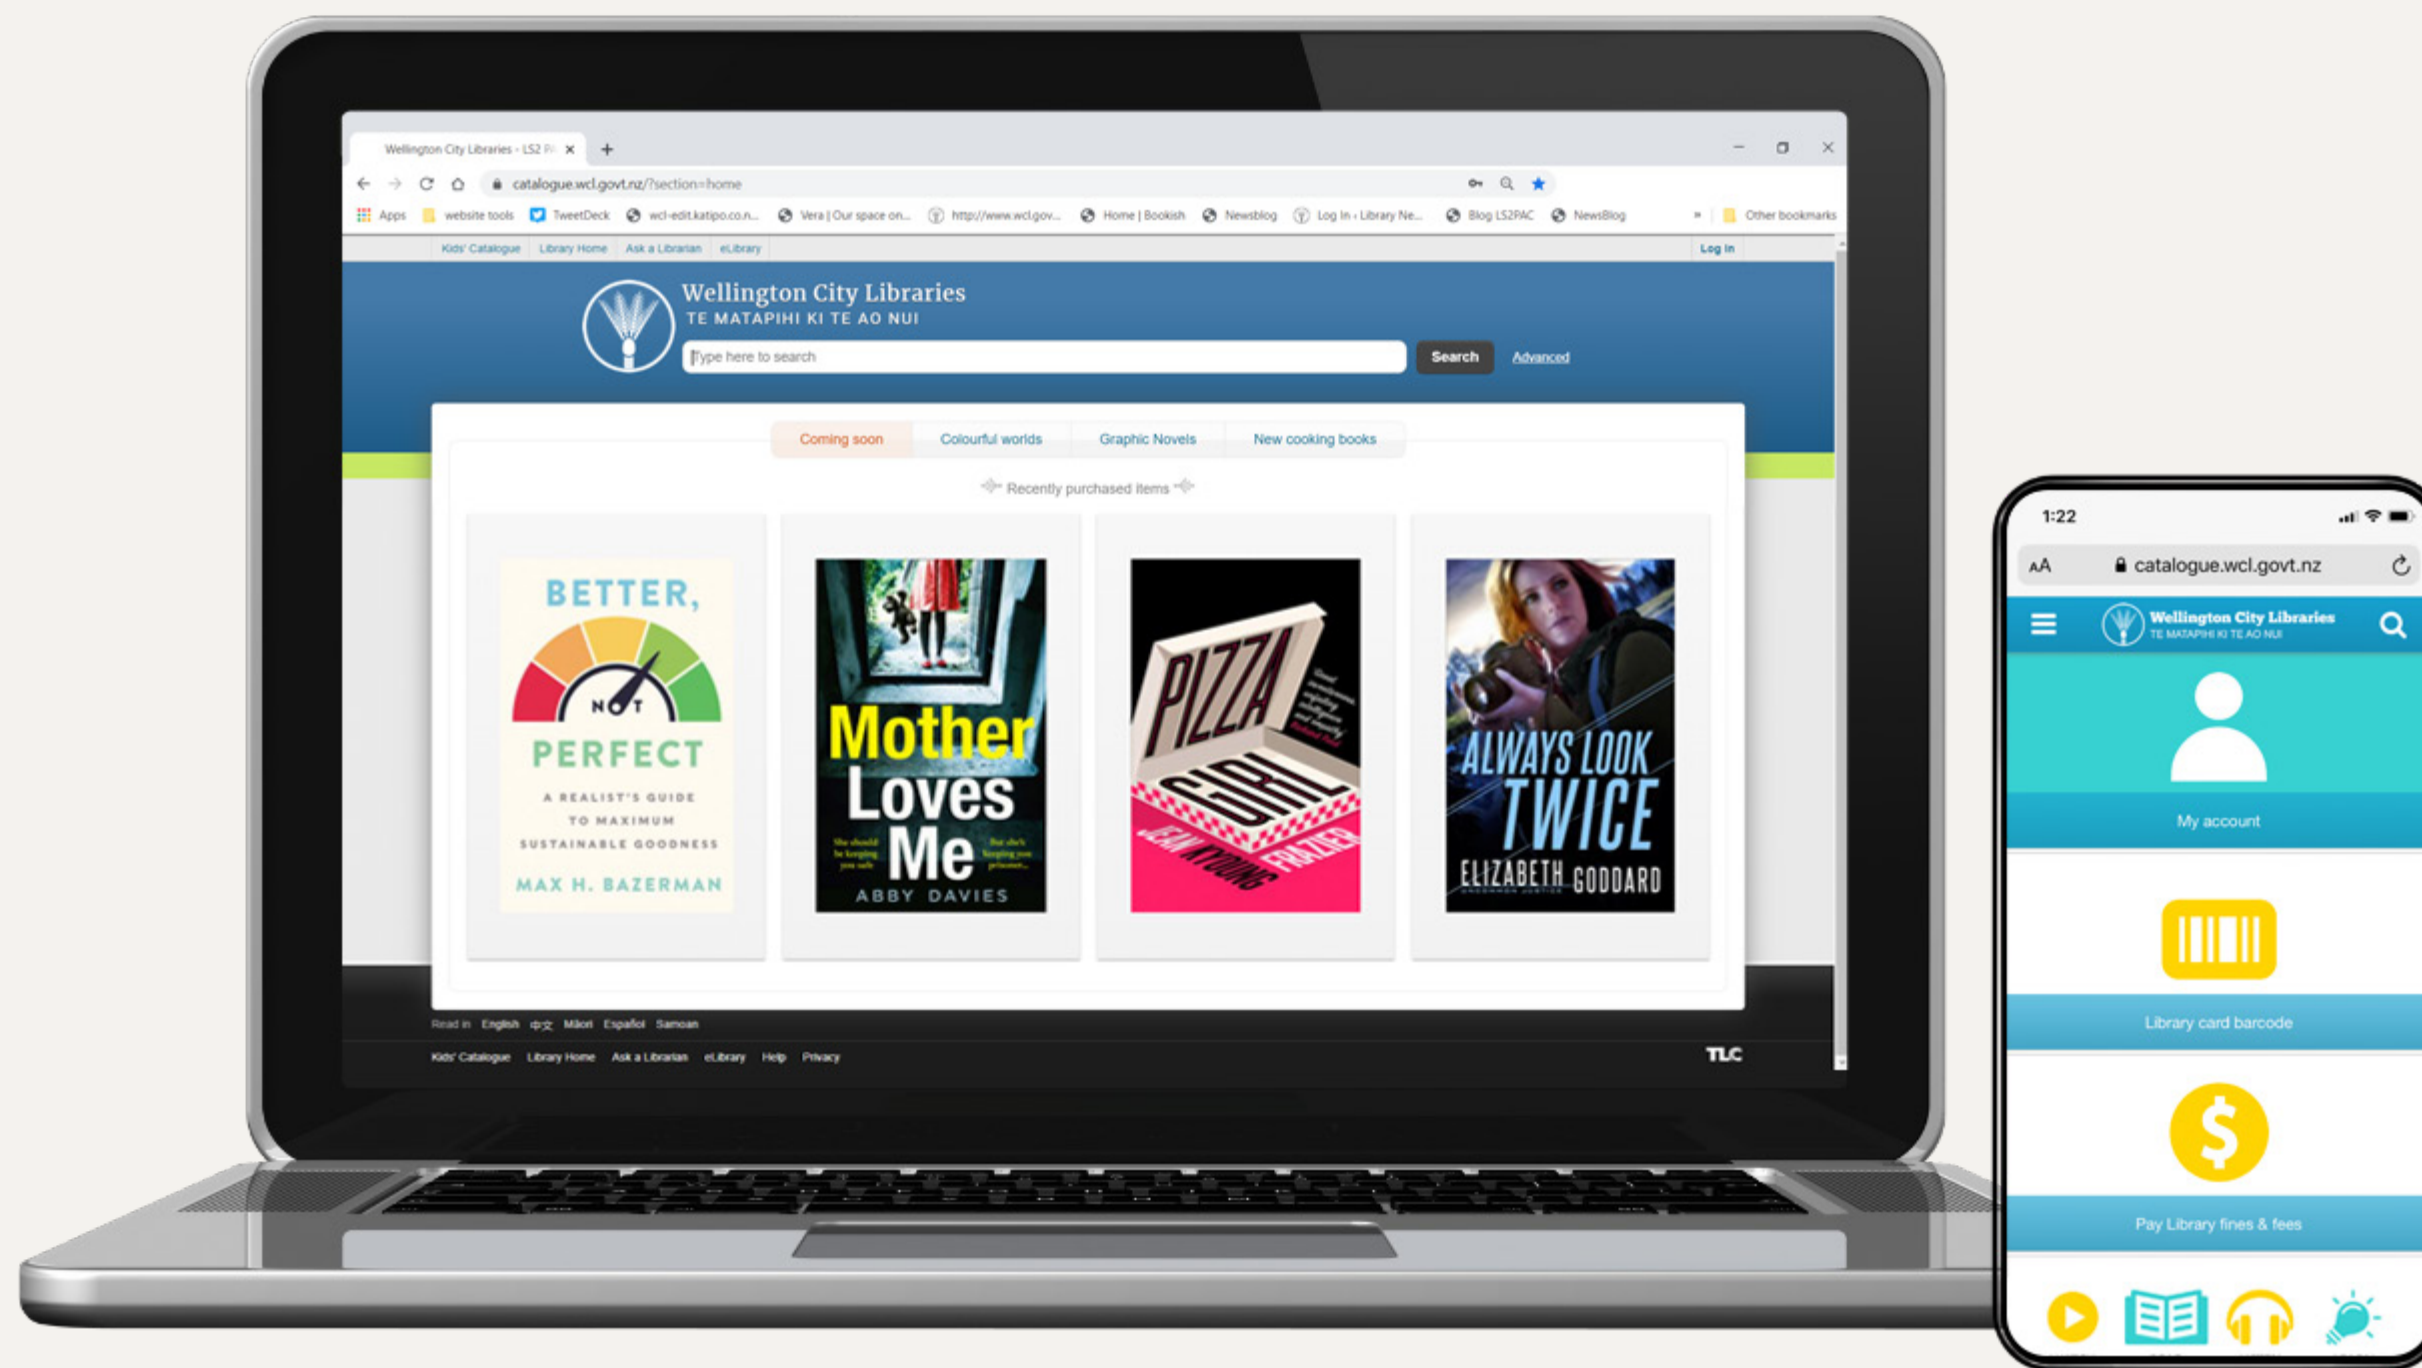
Wellington City Libraries - LS2 P

catalogue.wcl.govt.nz/?section=home

Apps | website tools | TweetDeck | wcl-edit.katipo.co.n... | Vera | Our space on... | http://www.wcl.gov... | Home | Bookish | Newsblog | Log In ‹ Library Ne... | Blog LS2PAC | NewsBlog | Other bookmarks

Kids' Catalogue | Library Home | Ask a Librarian | eLibrary | Log In

Wellington City Libraries
TE MATAPIHI KI TE AO NUI

Type here to search | Search | Advanced

Coming soon | Colourful worlds | Graphic Novels | New cooking books

Recently purchased items

BETTER, NOT PERFECT
A REALIST'S GUIDE TO MAXIMUM SUSTAINABLE GOODNESS
MAX H. BAZERMAN

Mother Loves Me
ABBY DAVIES

PIZZA GIRL
JEAN KYOUNG FRAZIER

ALWAYS LOOK TWICE
ELIZABETH GODDARD

Read in English 中文 Māori Español Samoan

Kids' Catalogue | Library Home | Ask a Librarian | eLibrary | Help | Privacy

TLC

1:22

AA catalogue.wcl.govt.nz

Wellington City Libraries
TE MATAPIHI KI TE AO NUI

My account

Library card barcode

Pay Library fines & fees